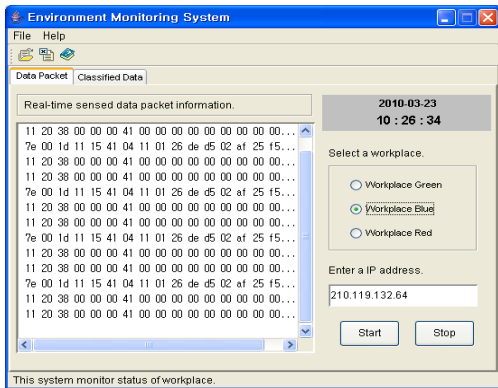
Environment Monitoring System

File Help

Data Packet | Classified Data

Real-time sensed data packet information.

11 20 38 00 00 00 41 00 00 00 00 00 00 00 00...
7e 00 1d 11 15 41 04 11 01 26 de d5 02 af 25 f5...
11 20 38 00 00 00 41 00 00 00 00 00 00 00 00...
11 20 38 00 00 00 41 00 00 00 00 00 00 00 00...
7e 00 1d 11 15 41 04 11 01 26 de d5 02 af 25 f5...
11 20 38 00 00 00 41 00 00 00 00 00 00 00 00...
11 20 38 00 00 00 41 00 00 00 00 00 00 00 00...
7e 00 1d 11 15 41 04 11 01 26 de d5 02 af 25 f5...
11 20 38 00 00 00 41 00 00 00 00 00 00 00 00...
11 20 38 00 00 00 41 00 00 00 00 00 00 00 00...
7e 00 1d 11 15 41 04 11 01 26 de d5 02 af 25 f5...
11 20 38 00 00 00 41 00 00 00 00 00 00 00 00...
11 20 38 00 00 00 41 00 00 00 00 00 00 00 00...

2010-03-23
10 : 26 : 34

Select a workplace.

Workplace Green
Workplace Blue
Workplace Red

Enter a IP address.

210.119.132.64

Start
Stop

This system monitor status of workplace.